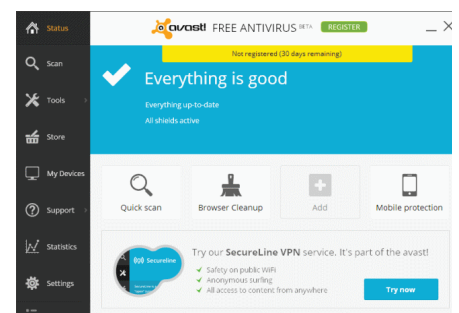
Status
Scan
Tools
Store
My Devices
Support
Statistics
Settings

avast! FREE ANTIVIRUS BETA REGISTER

Not registered (30 days remaining)

Everything is good

Everything up-to-date
All shields active

Quick scan
Browser Cleanup
Add
Mobile protection

SecureLine

Try our SecureLine VPN service. It's part of the avast!

Safety on public WiFi
Anonymous surfing
All access to content from anywhere

Try now